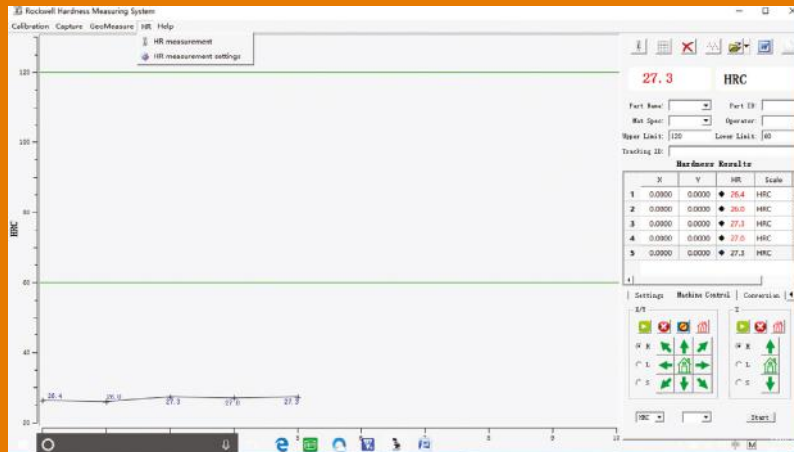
Rockwell Hardness Measuring System

Calibration Capture GeoMeasure HR Help

HR measurement
HR measurement settings

120
100
80
60
40
20

HRC

26.4 26.0 27.3 27.0 27.3

27.3 HRC

Part Name: Part ID:
Mat Spec: Operator:
Upper Limit: 120 Lower Limit: 60
Tracking ID:

Hardness Results

| | X | Y | HR | Scale |
|---|---|---|---|---|
| 1 | 0.0000 | 0.0000 | 26.4 | HRC |
| 2 | 0.0000 | 0.0000 | 26.0 | HRC |
| 3 | 0.0000 | 0.0000 | 27.3 | HRC |
| 4 | 0.0000 | 0.0000 | 27.0 | HRC |
| 5 | 0.0000 | 0.0000 | 27.3 | HRC |

Settings Machine Control Conversion

X/Y
Z
H
L
S
H
L
S

HRC

Start